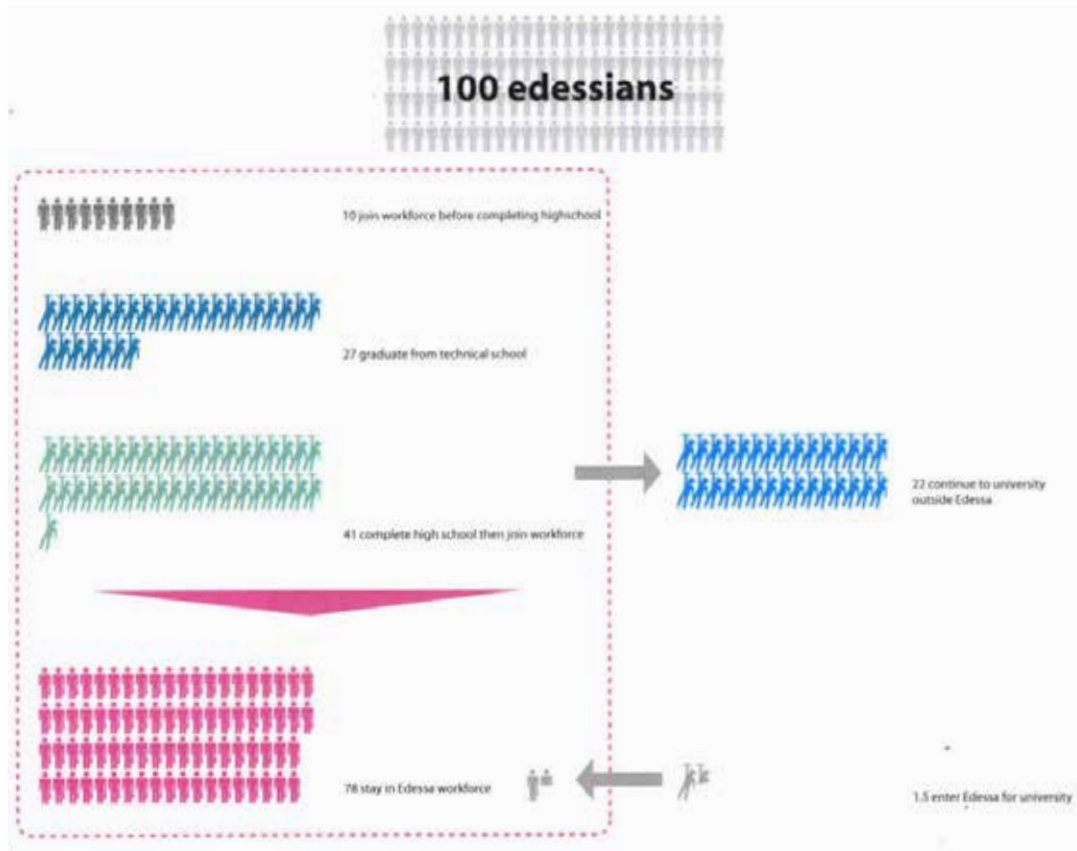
100 edessians

10 join workforce before completing highschool

27 graduate from technical school

41 complete high school then join workforce

22 continue to university outside Edessa

78 stay in Edessa workforce

1.5 enter Edessa for university